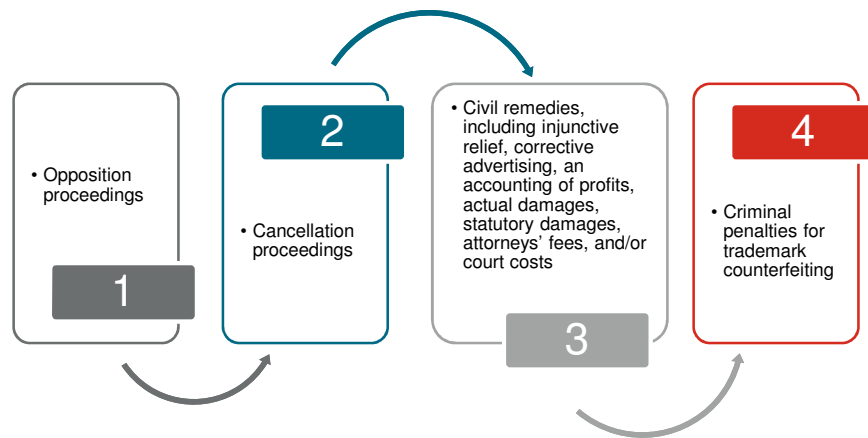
• Opposition proceedings

1

2

• Cancellation proceedings

• Civil remedies, including injunctive relief, corrective advertising, an accounting of profits, actual damages, statutory damages, attorneys' fees, and/or court costs

3

4

• Criminal penalties for trademark counterfeiting